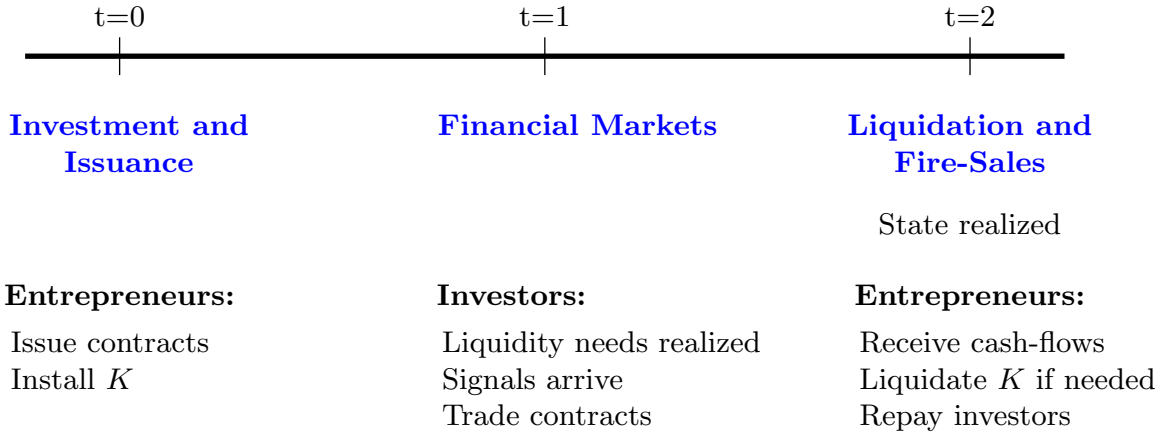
t=0

Investment and Issuance

Entrepreneurs:

Issue contracts
Install $K$

t=1

Financial Markets

Investors:

Liquidity needs realized
Signals arrive
Trade contracts

t=2

Liquidation and Fire-Sales

State realized

Entrepreneurs:

Receive cash-flows
Liquidate $K$ if needed
Repay investors